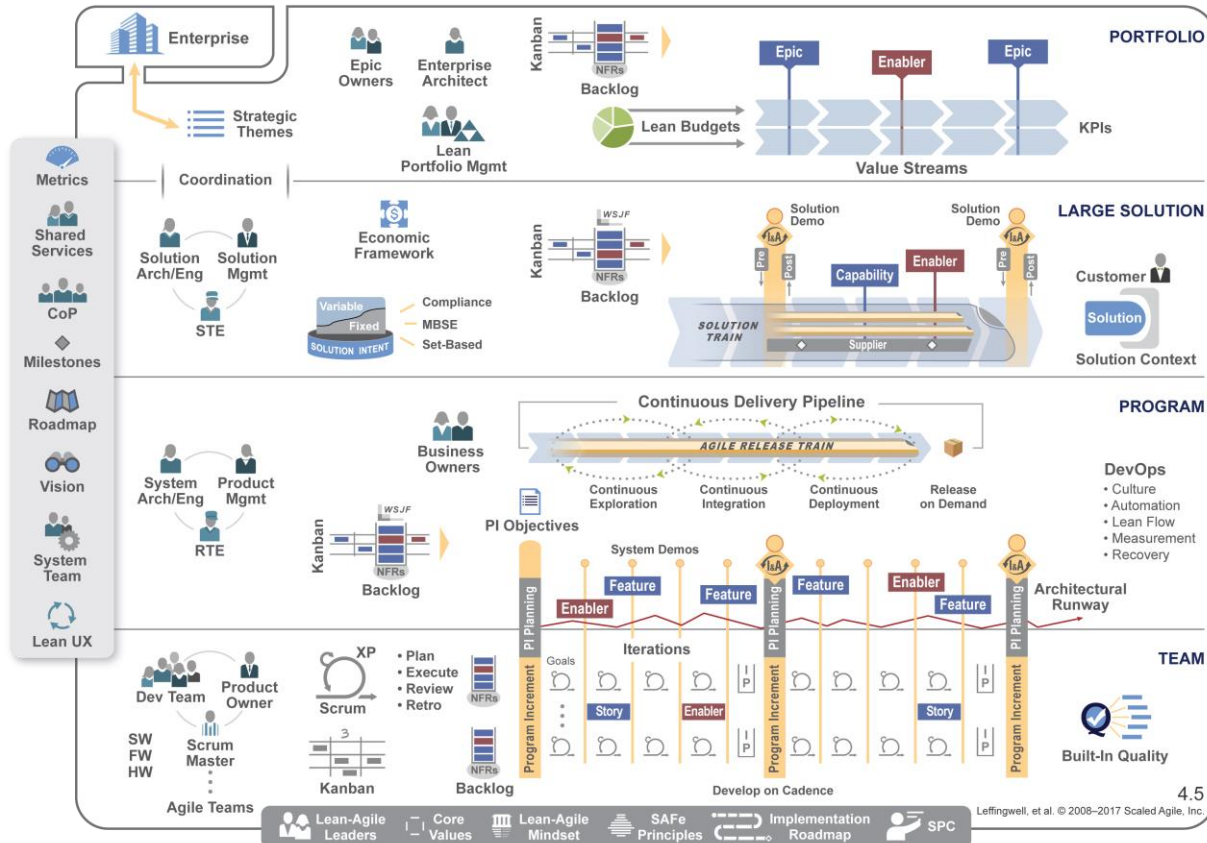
Enterprise

Strategic Themes

Epic Owners

Enterprise Architect

Kanban

NFRs

Backlog

Lean Portfolio Mgmt

Lean Budgets

Epic

Enabler

Epic

KPIs

Value Streams

PORTFOLIO

Metrics

Coordination

Shared Services

CoP

Milestones

Roadmap

Vision

System Team

Lean UX

Solution Arch/Eng

Solution Mgmt

STE

Economic Framework

Variable

Fixed

SOLUTION INTENT

Compliance

MBSE

Set-Based

Kanban

WSJF

NFRs

Backlog

Solution Demo

Solution Demo

I&A

Pre

Post

Capability

Enabler

Pre

Post

I&A

SOLUTION TRAIN

Supplier

LARGE SOLUTION

Customer

Solution

Solution Context

Continuous Delivery Pipeline

AGILE RELEASE TRAIN

Continuous Exploration

Continuous Integration

Continuous Deployment

Release on Demand

PROGRAM

System Arch/Eng

Product Mgmt

RTE

Business Owners

PI Objectives

Kanban

WSJF

NFRs

Backlog

DevOps
• Culture
• Automation
• Lean Flow
• Measurement
• Recovery

System Demos

PI Planning

Enabler

Feature

Feature

I&A

PI Planning

Feature

Enabler

Feature

I&A

PI Planning

Architectural Runway

Iterations

Goals

Story

Enabler

P

Program Increment

Story

P

Program Increment

Program Increment

TEAM

Dev Team

Product Owner

Scrum Master

SW
FW
HW

Agile Teams

XP

Scrum

• Plan
• Execute
• Review
• Retro

NFRs

Kanban

NFRs

Backlog

Develop on Cadence

Built-In Quality

4.5

Leffingwell, et al. © 2008–2017 Scaled Agile, Inc.

Lean-Agile Leaders

Core Values

Lean-Agile Mindset

SAFe Principles

Implementation Roadmap

SPC